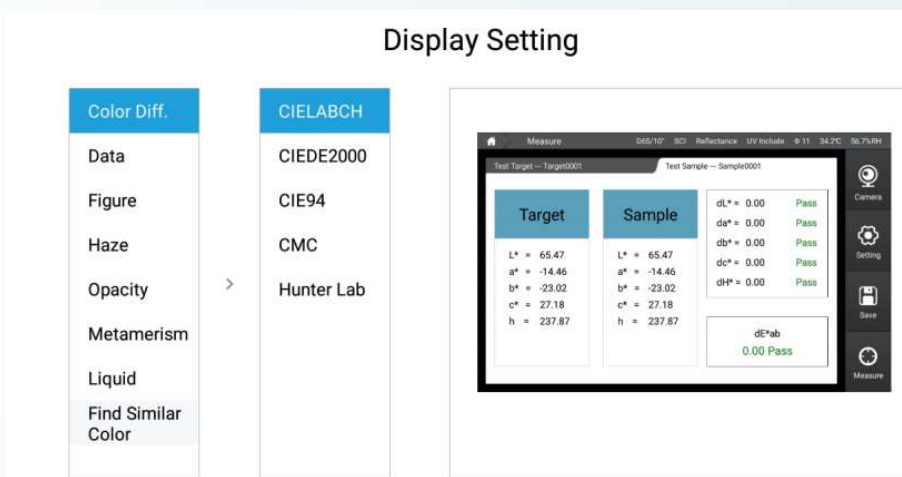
Display Setting

Color Diff.
Data
Figure
Haze
Opacity
Metamerism
Liquid
Find Similar Color

>

CIELABCH
CIEDE2000
CIE94
CMC
Hunter Lab

Measure D65/10° SCI Reflectance UV Include 11 34.2°C 56.7%RH

Test Target — Target0001
Test Sample — Sample0001

Target
L* = 65.47
a* = -14.46
b* = -23.02
c* = 27.18
h = 237.87

Sample
L* = 65.47
a* = -14.46
b* = -23.02
c* = 27.18
h = 237.87

dL* = 0.00 Pass
da* = 0.00 Pass
db* = 0.00 Pass
dc* = 0.00 Pass
dH* = 0.00 Pass

dE*ab
0.00 Pass

Camera
Setting
Save
Measure